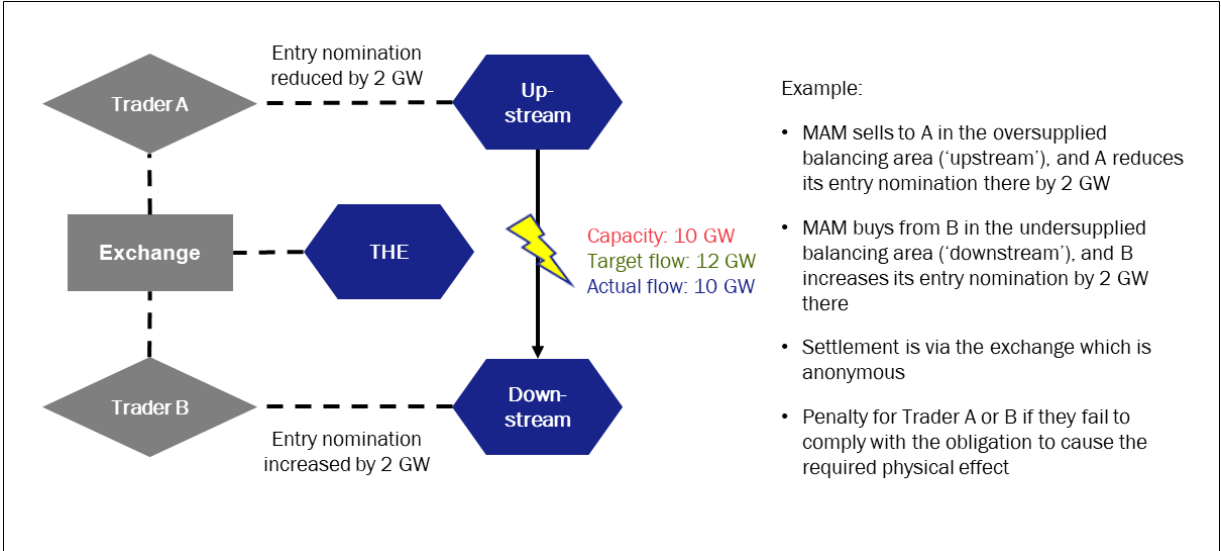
Entry nomination reduced by 2 GW

Trader A

Up-stream

Exchange

THE

Capacity: 10 GW
Target flow: 12 GW
Actual flow: 10 GW

Trader B

Down-stream

Entry nomination increased by 2 GW

Example:

• MAM sells to A in the oversupplied balancing area ('upstream'), and A reduces its entry nomination there by 2 GW

• MAM buys from B in the undersupplied balancing area ('downstream'), and B increases its entry nomination by 2 GW there

• Settlement is via the exchange which is anonymous

• Penalty for Trader A or B if they fail to comply with the obligation to cause the required physical effect